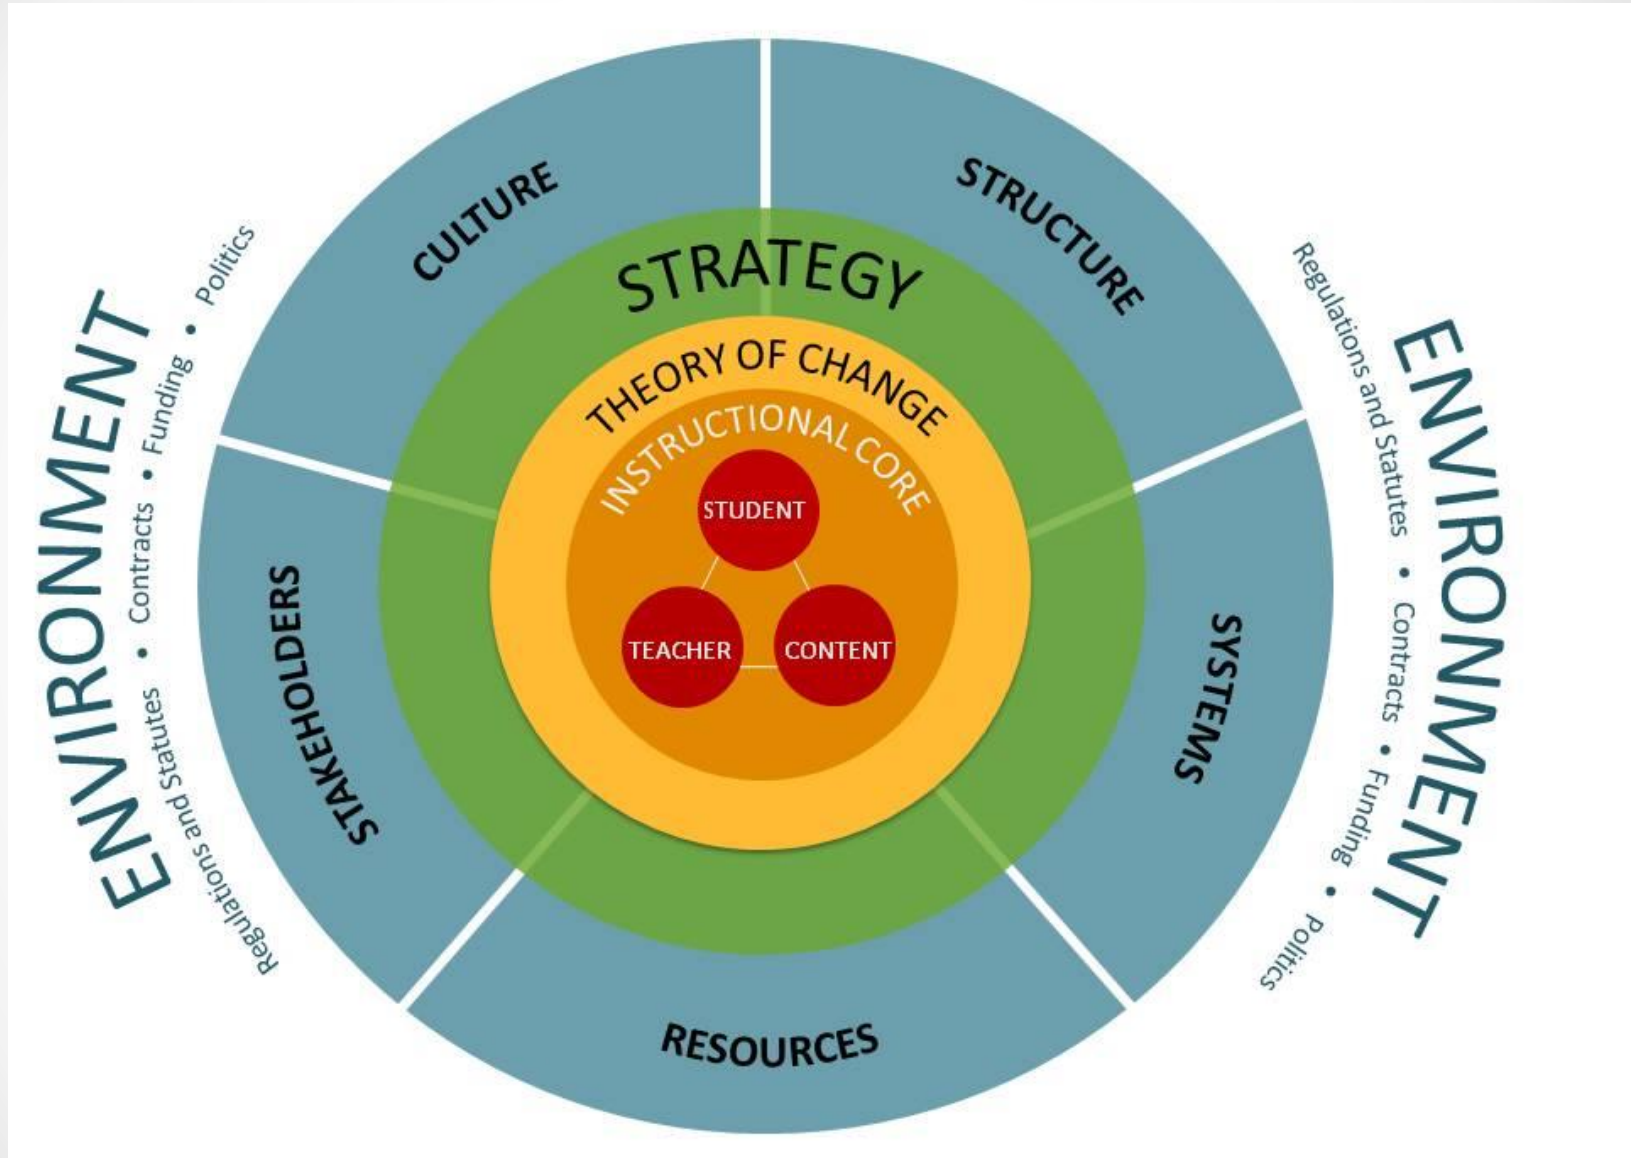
ENVIRONMENT
Regulations and Statutes • Contracts • Funding • Politics

CULTURE

STRATEGY

STRUCTURE

Regulations and Statutes • Contracts • Funding • Politics
ENVIRONMENT

THEORY OF CHANGE

INSTRUCTIONAL CORE

STUDENT

TEACHER

CONTENT

STAKEHOLDERS

SYSTEMS

RESOURCES